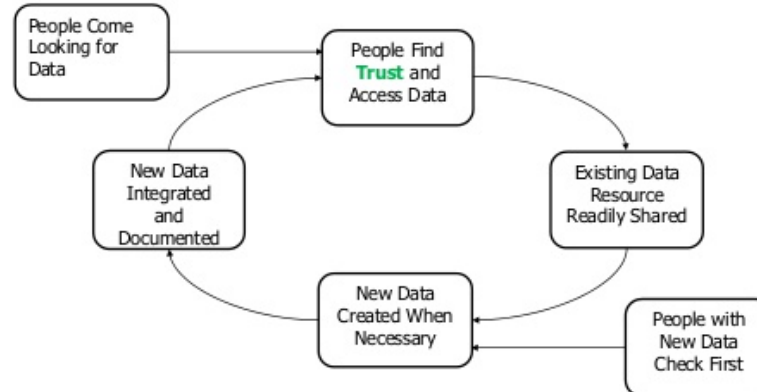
People Come Looking for Data

People Find Trust and Access Data

Existing Data Resource Readily Shared

New Data Created When Necessary

People with New Data Check First

New Data Integrated and Documented